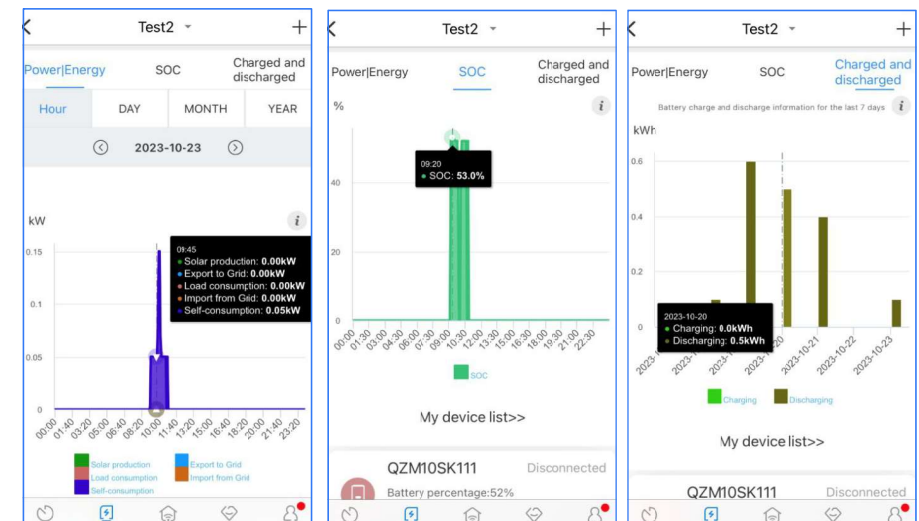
Test2

Power|Energy SOC Charged and discharged

Hour DAY MONTH YEAR

2023-10-23

kW

09:45
Solar production: 0.00kW
Export to Grid: 0.00kW
Load consumption: 0.00kW
Import from Gid: 0.00kW
Self-consumption: 0.05kW

0.15
0.1
0.05
0

00:00 01:40 03:20 05:00 06:40 08:20 10:00 11:40 13:20 15:00 16:40 18:20 20:00 21:40 23:20

Solar production Export to Grid
Load consumption Import from Grid
Self-consumption

Test2

Power|Energy SOC Charged and discharged

%

09:20
SOC: 53.0%

40
20
0

00:00 01:30 03:00 04:30 06:00 07:30 09:00 10:30 12:00 13:30 15:00 16:30 18:00 19:30 21:00 22:30

SOC

My device list>>

QZM10SK111 Disconnected
Battery percentage:52%

Test2

Power|Energy SOC Charged and discharged

Battery charge and discharge information for the last 7 days

kWh

0.6
0.4
0.2
0

2023-10-20
Charging: 0.0kWh
Discharging: 0.5kWh

2023-1 2023-1 2023-1 2023-10-20 2023-10-21 2023-10-22 2023-10-23

Charging Discharging

My device list>>

QZM10SK111 Disconnected